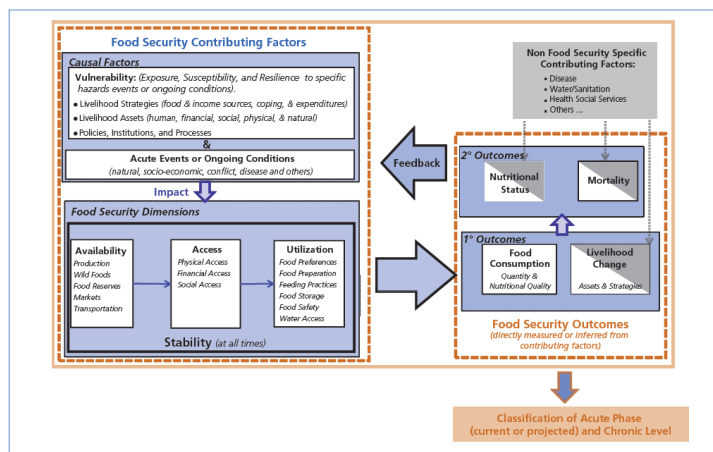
Food Security Contributing Factors

Causal Factors

Vulnerability: (Exposure, Susceptibility, and Resilience to specific hazards events or ongoing conditions).

• Livelihood Strategies (food & income sources, coping, & expenditures)
• Livelihood Assets (human, financial, social, physical, & natural)
• Policies, Institutions, and Processes

&

Acute Events or Ongoing Conditions
(natural, socio-economic, conflict, disease and others)

Impact

Food Security Dimensions

Availability
Production
Wild Foods
Food Reserves
Markets
Transportation

Access
Physical Access
Financial Access
Social Access

Utilization
Food Preferences
Food Preparation
Feeding Practices
Food Storage
Food Safety
Water Access

Stability (at all times)

Non Food Security Specific Contributing Factors:
• Disease
• Water/Sanitation
• Health Social Services
• Others ...

Feedback

2° Outcomes

Nutritional Status

Mortality

1° Outcomes

Food Consumption
Quantity & Nutritional Quality

Livelihood Change
Assets & Strategies

Food Security Outcomes
(directly measured or inferred from contributing factors)

Classification of Acute Phase (current or projected) and Chronic Level